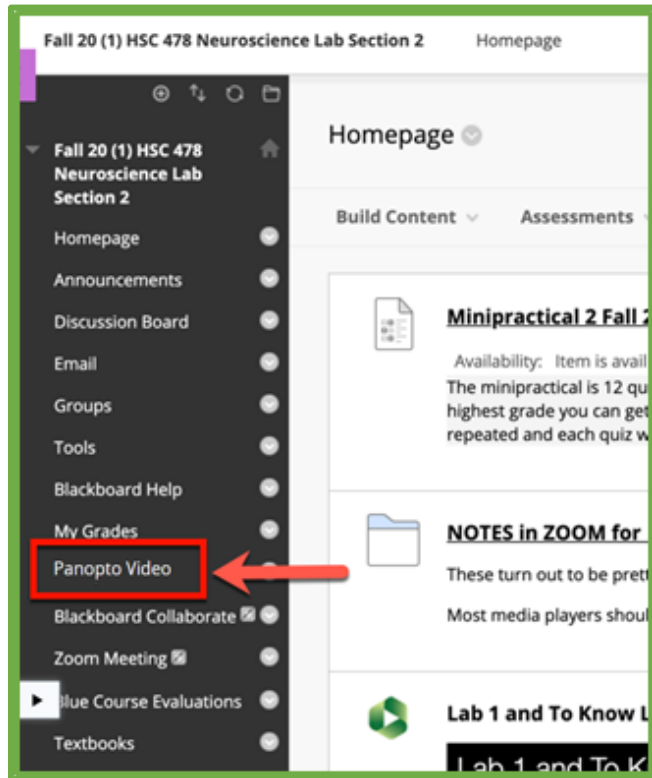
Fall 20 (1) HSC 478 Neuroscience Lab Section 2 Homepage

Fall 20 (1) HSC 478 Neuroscience Lab Section 2

Homepage

Announcements

Discussion Board

Email

Groups

Tools

Blackboard Help

My Grades

Panopto Video

Blackboard Collaborate

Zoom Meeting

Blue Course Evaluations

Textbooks

Homepage

Build Content Assessments

Minipractical 2 Fall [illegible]

Availability: Item is avail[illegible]

The minipractical is 12 qu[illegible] highest grade you can get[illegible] repeated and each quiz w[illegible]

NOTES in ZOOM for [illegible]

These turn out to be prett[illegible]

Most media players shoul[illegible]

Lab 1 and To Know L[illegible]

Lab 1 and To K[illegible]